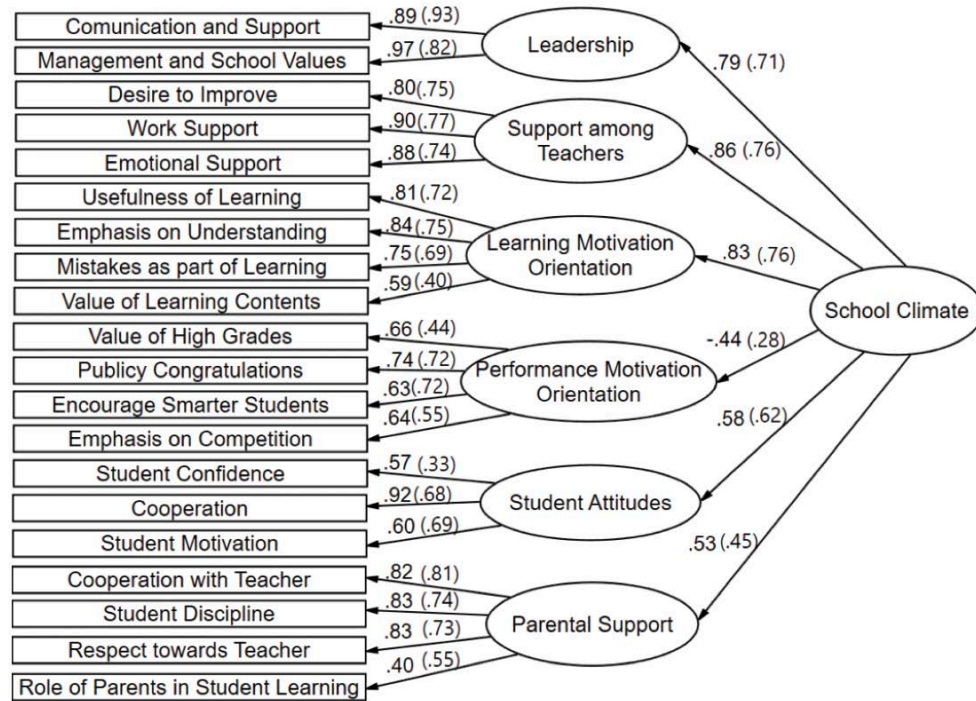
Comunication and Support
.89 (.93)
Management and School Values
.97 (.82)
Leadership
.79 (.71)
Desire to Improve
.80 (.75)
Work Support
.90 (.77)
Emotional Support
.88 (.74)
Support among Teachers
.86 (.76)
Usefulness of Learning
.81 (.72)
Emphasis on Understanding
.84 (.75)
Mistakes as part of Learning
.75 (.69)
Value of Learning Contents
.59 (.40)
Learning Motivation Orientation
.83 (.76)
School Climate
Value of High Grades
.66 (.44)
Publicy Congratulations
.74 (.72)
Encourage Smarter Students
.63 (.72)
Emphasis on Competition
.64 (.55)
Performance Motivation Orientation
-.44 (.28)
.58 (.62)
Student Confidence
.57 (.33)
Cooperation
.92 (.68)
Student Motivation
.60 (.69)
Student Attitudes
.53 (.45)
Cooperation with Teacher
.82 (.81)
Student Discipline
.83 (.74)
Respect towards Teacher
.83 (.73)
Role of Parents in Student Learning
.40 (.55)
Parental Support